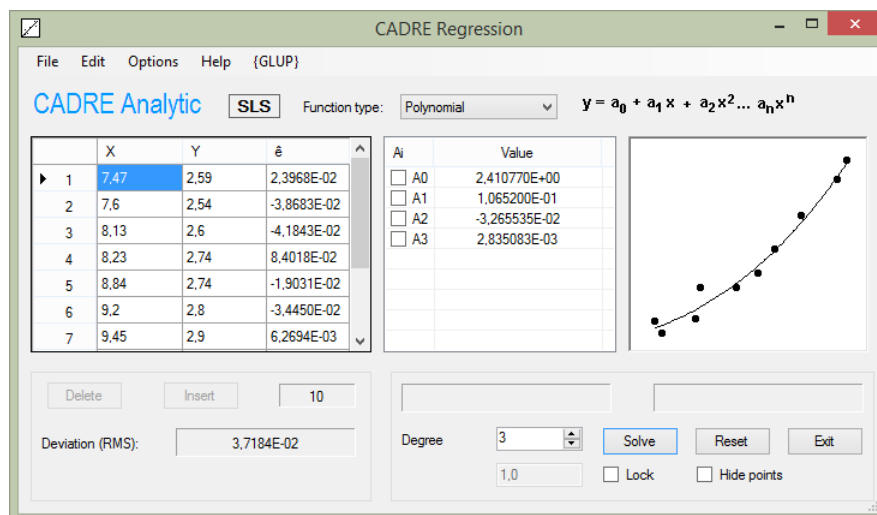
CADRE Regression

File Edit Options Help {GLUP}

CADRE Analytic SLS Function type: Polynomial $y = a_0 + a_1 x + a_2 x^2 \dots a_n x^n$

| | X | Y | ê |
|---|---|---|---|
| 1 | 7,47 | 2,59 | 2,3968E-02 |
| 2 | 7,6 | 2,54 | -3,8683E-02 |
| 3 | 8,13 | 2,6 | -4,1843E-02 |
| 4 | 8,23 | 2,74 | 8,4018E-02 |
| 5 | 8,84 | 2,74 | -1,9031E-02 |
| 6 | 9,2 | 2,8 | -3,4450E-02 |
| 7 | 9,45 | 2,9 | 6,2694E-03 |

| Ai | Value |
|---|---|
| A0 | 2,410770E+00 |
| A1 | 1,065200E-01 |
| A2 | -3,265535E-02 |
| A3 | 2,835083E-03 |

Delete Insert 10

Deviation (RMS): 3,7184E-02

Degree 3 Solve Reset Exit

1,0 Lock Hide points